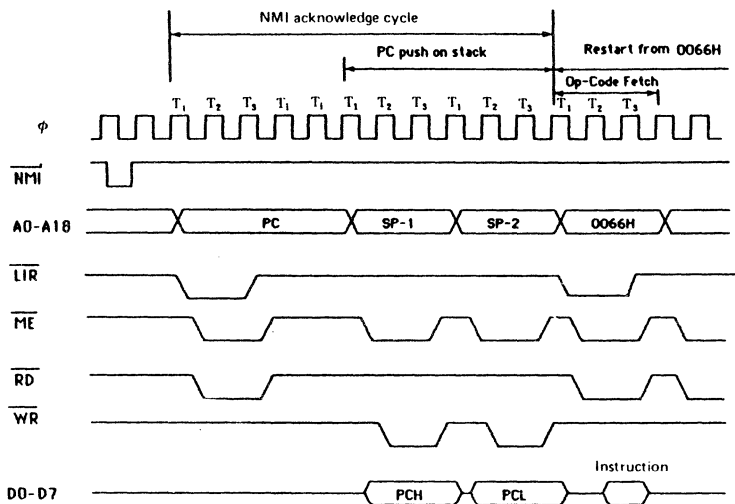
NMI acknowledge cycle

PC push on stack

Restart from 0066H

Op-Code Fetch

$T_1$ $T_2$ $T_3$ $T_1$ $T_i$ $T_1$ $T_2$ $T_3$ $T_1$ $T_2$ $T_3$ $T_1$ $T_2$ $T_3$

$\phi$

$\overline{NMI}$

A0-A18

PC

SP-1

SP-2

0066H

$\overline{LIR}$

$\overline{ME}$

$\overline{RD}$

$\overline{WR}$

Instruction

D0-D7

PCH

PCL